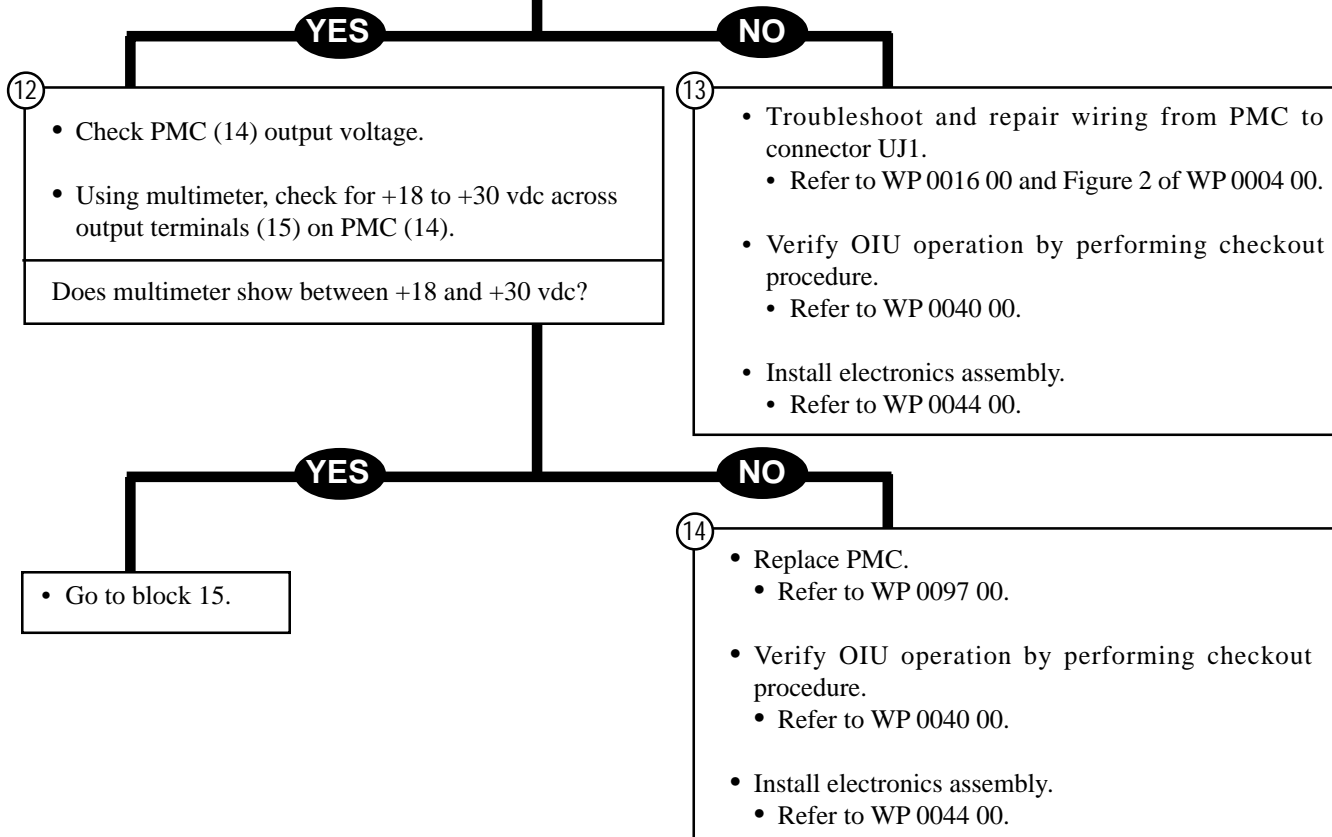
YES

NO

12

• Check PMC (14) output voltage.

• Using multimeter, check for +18 to +30 vdc across output terminals (15) on PMC (14).

Does multimeter show between +18 and +30 vdc?

13

• Troubleshoot and repair wiring from PMC to connector UJ1.
• Refer to WP 0016 00 and Figure 2 of WP 0004 00.

• Verify OIU operation by performing checkout procedure.
• Refer to WP 0040 00.

• Install electronics assembly.
• Refer to WP 0044 00.

YES

NO

• Go to block 15.

14

• Replace PMC.
• Refer to WP 0097 00.

• Verify OIU operation by performing checkout procedure.
• Refer to WP 0040 00.

• Install electronics assembly.
• Refer to WP 0044 00.